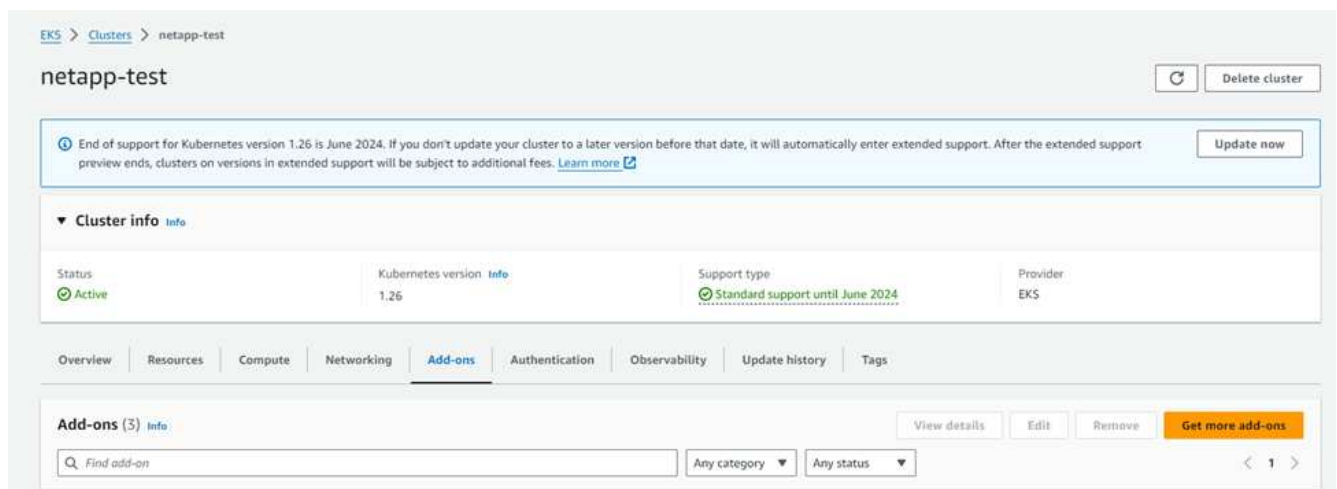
EKS > Clusters > netapp-test

netapp-test

Delete cluster

End of support for Kubernetes version 1.26 is June 2024. If you don't update your cluster to a later version before that date, it will automatically enter extended support. After the extended support preview ends, clusters on versions in extended support will be subject to additional fees. Learn more

Update now

▼ Cluster info Info

Status
Active

Kubernetes version Info
1.26

Support type
Standard support until June 2024

Provider
EKS

Overview | Resources | Compute | Networking | Add-ons | Authentication | Observability | Update history | Tags

Add-ons (3) Info

View details | Edit | Remove | Get more add-ons

Find add-on

Any category ▼ | Any status ▼

< 1 >